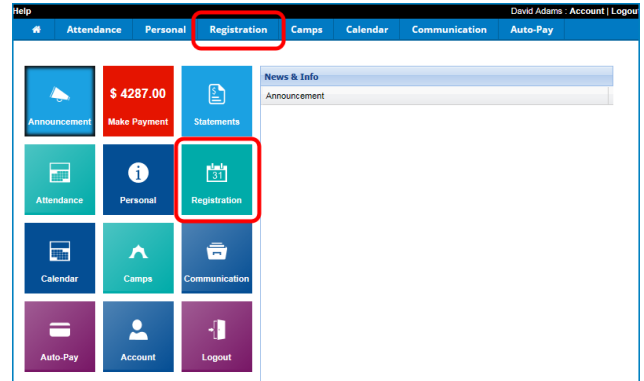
Help

David Adams : Account | Logout

Attendance Personal Registration Camps Calendar Communication Auto-Pay

Announcement

$ 4287.00
Make Payment

Statements

Attendance

Personal

31
Registration

Calendar

Camps

Communication

Auto-Pay

Account

Logout

News & Info

Announcement